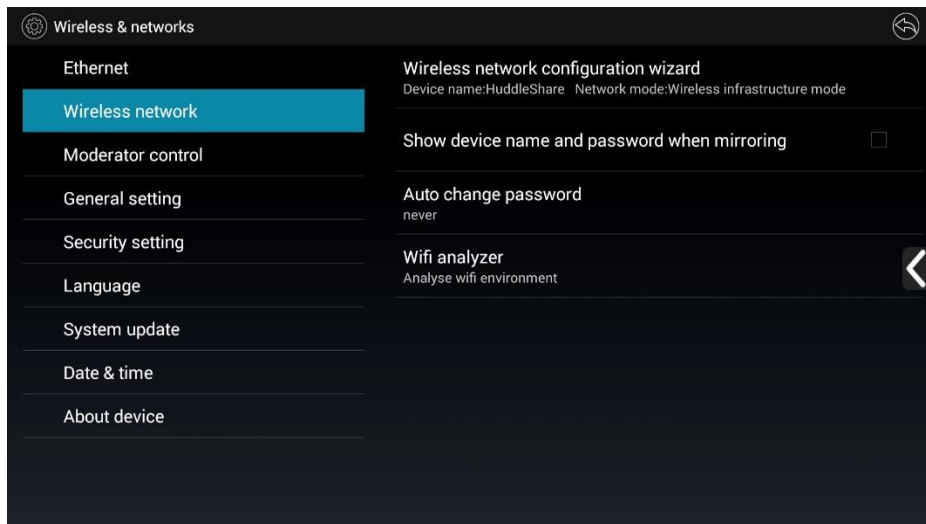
Wireless & networks

Ethernet

Wireless network

Moderator control

General setting

Security setting

Language

System update

Date & time

About device

Wireless network configuration wizard
Device name:HuddleShare Network mode:Wireless infrastructure mode

Show device name and password when mirroring

Auto change password
never

Wifi analyzer
Analyse wifi environment